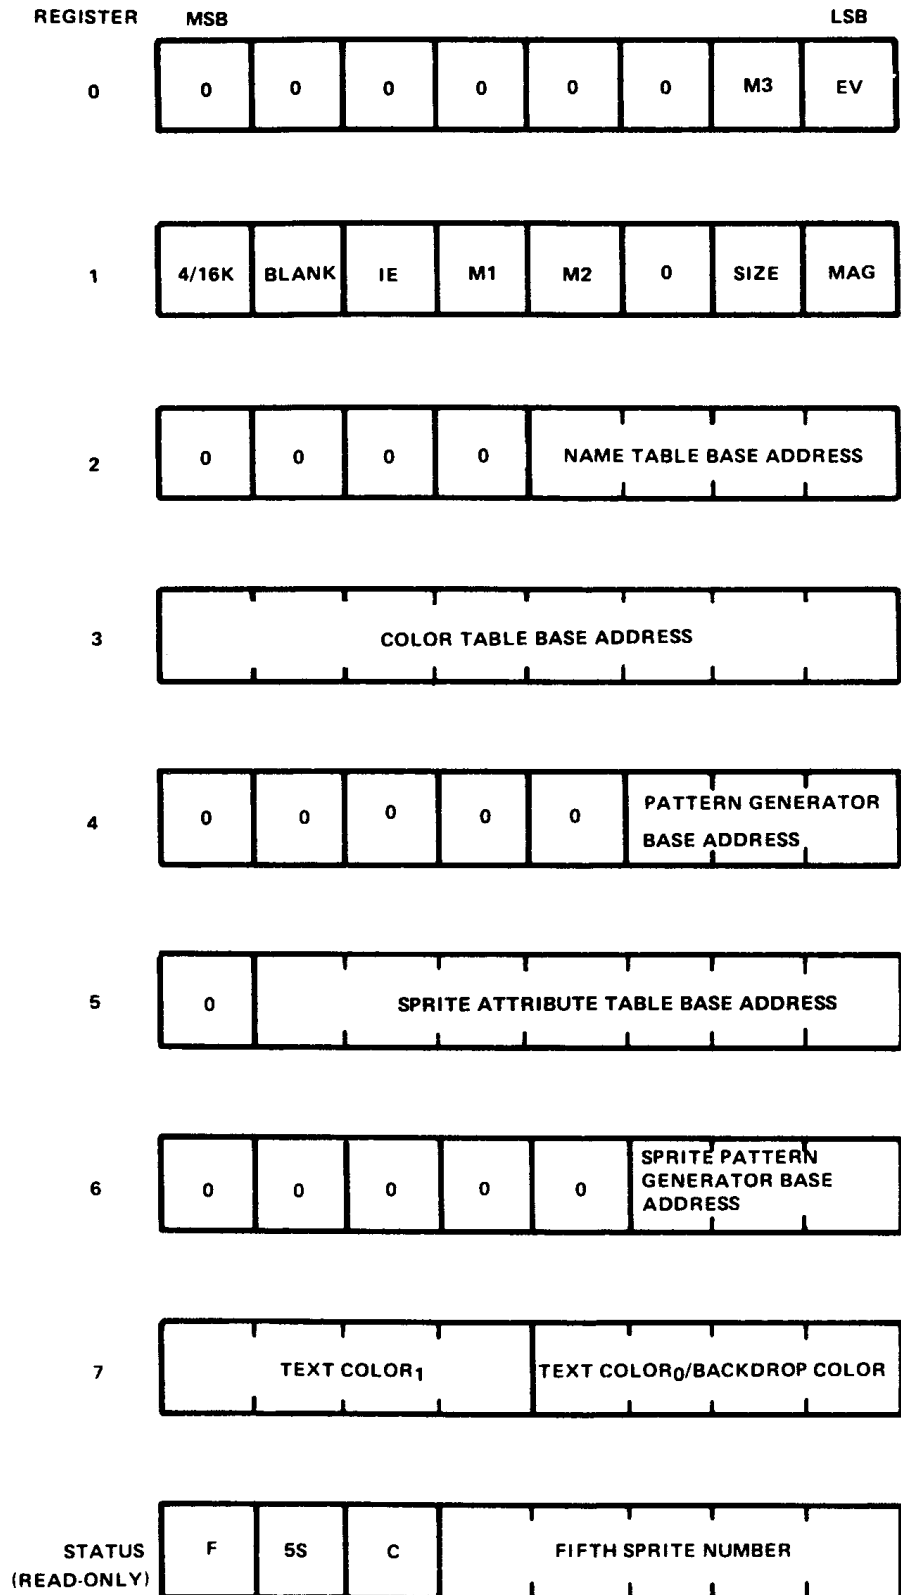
| REGISTER | MSB | | | | | | | LSB |
|---|---|---|---|---|---|---|---|---|
| 0 | 0 | 0 | 0 | 0 | 0 | 0 | M3 | EV |
| 1 | 4/16K | BLANK | IE | M1 | M2 | 0 | SIZE | MAG |
| 2 | 0 | 0 | 0 | 0 | NAME TABLE BASE ADDRESS | | | |
| 3 | COLOR TABLE BASE ADDRESS | | | | | | | |
| 4 | 0 | 0 | 0 | 0 | 0 | PATTERN GENERATOR BASE ADDRESS | | |
| 5 | 0 | SPRITE ATTRIBUTE TABLE BASE ADDRESS | | | | | | |
| 6 | 0 | 0 | 0 | 0 | 0 | SPRITE PATTERN GENERATOR BASE ADDRESS | | |
| 7 | TEXT COLOR$_1$ | | | | TEXT COLOR$_0$/BACKDROP COLOR | | | |
| STATUS (READ-ONLY) | F | 5S | C | FIFTH SPRITE NUMBER | | | | |